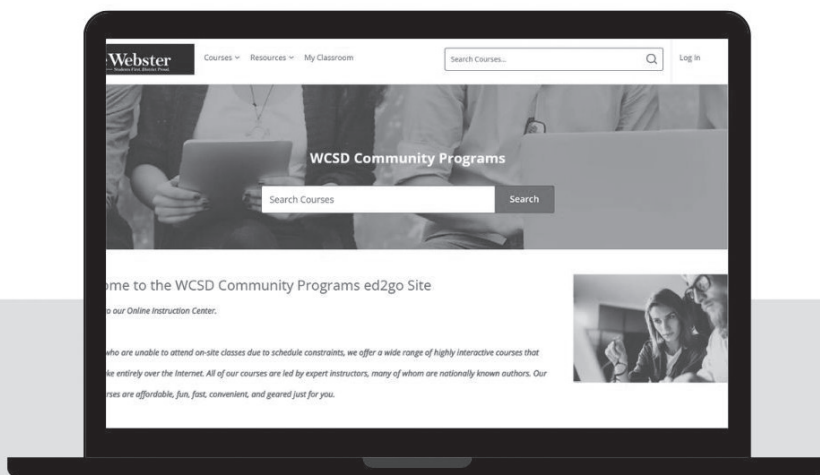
Webster
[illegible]

Courses ⌄ Resources ⌄ My Classroom

Search Courses...

Log In

WCSD Community Programs

Search Courses

Search

ome to the WCSD Community Programs ed2go Site

o our Online Instruction Center.

who are unable to attend on-site classes due to schedule constraints, we offer a wide range of highly interactive courses that ke entirely over the Internet. All of our courses are led by expert instructors, many of whom are nationally known authors. Our rses are affordable, fun, fast, convenient, and geared just for you.